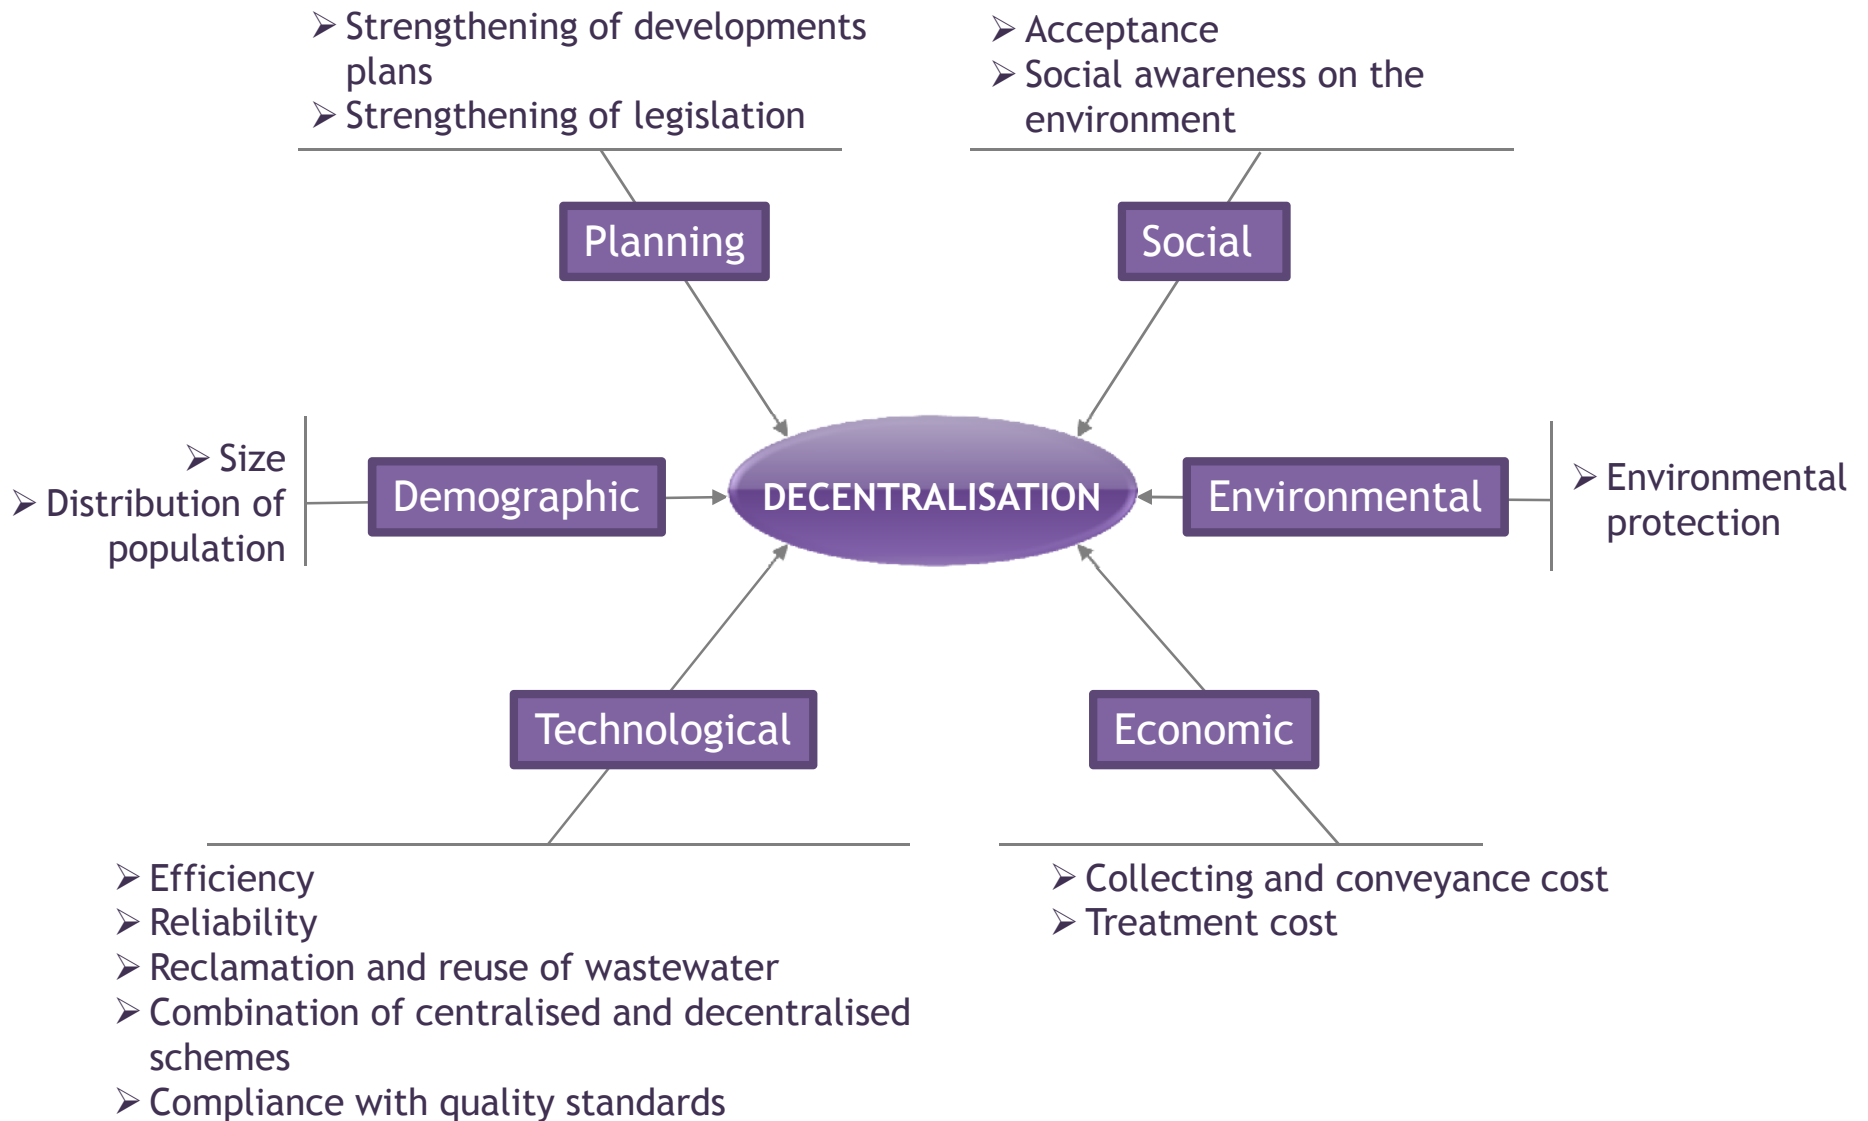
➢ Strengthening of developments plans
➢ Strengthening of legislation

➢ Acceptance
➢ Social awareness on the environment

Planning

Social

➢ Size
➢ Distribution of population

Demographic

DECENTRALISATION

Environmental

➢ Environmental protection

Technological

Economic

➢ Efficiency
➢ Reliability
➢ Reclamation and reuse of wastewater
➢ Combination of centralised and decentralised schemes
➢ Compliance with quality standards

➢ Collecting and conveyance cost
➢ Treatment cost